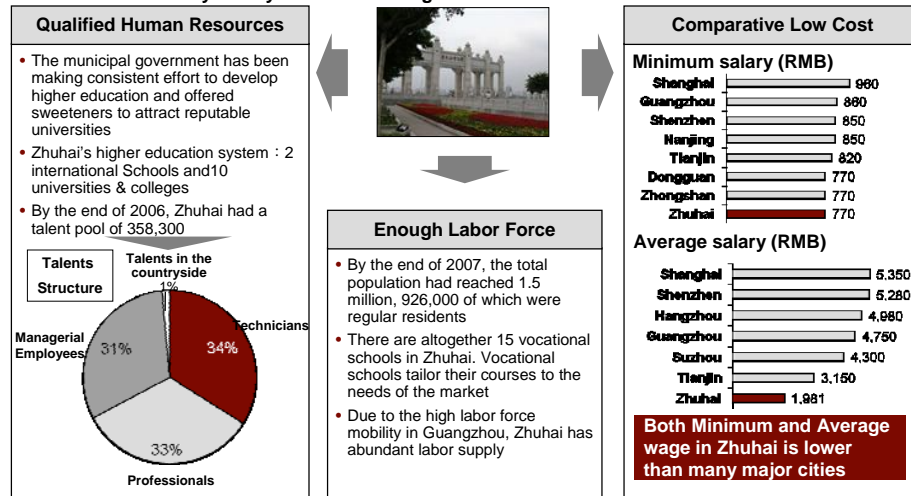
Qualified Human Resources

• The municipal government has been making consistent effort to develop higher education and offered sweeteners to attract reputable universities

• Zhuhai's higher education system：2 international Schools and10 universities & colleges

• By the end of 2006, Zhuhai had a talent pool of 358,300

Talents Structure

Talents in the countryside
1%

Technicians
34%

Managerial Employees
31%

33%
Professionals

Enough Labor Force

• By the end of 2007, the total population had reached 1.5 million, 926,000 of which were regular residents

• There are altogether 15 vocational schools in Zhuhai. Vocational schools tailor their courses to the needs of the market

• Due to the high labor force mobility in Guangzhou, Zhuhai has abundant labor supply

Comparative Low Cost

Minimum salary (RMB)

| City | Salary |
|---|---|
| Shanghai | 960 |
| Guangzhou | 860 |
| Shenzhen | 850 |
| Nanjing | 850 |
| Tianjin | 820 |
| Dongguan | 770 |
| Zhongshan | 770 |
| Zhuhai | 770 |

Average salary (RMB)

| City | Salary |
|---|---|
| Shanghai | 5,350 |
| Shenzhen | 5,280 |
| Hangzhou | 4,980 |
| Guangzhou | 4,750 |
| Suzhou | 4,300 |
| Tianjin | 3,150 |
| Zhuhai | 1,981 |

Both Minimum and Average wage in Zhuhai is lower than many major cities